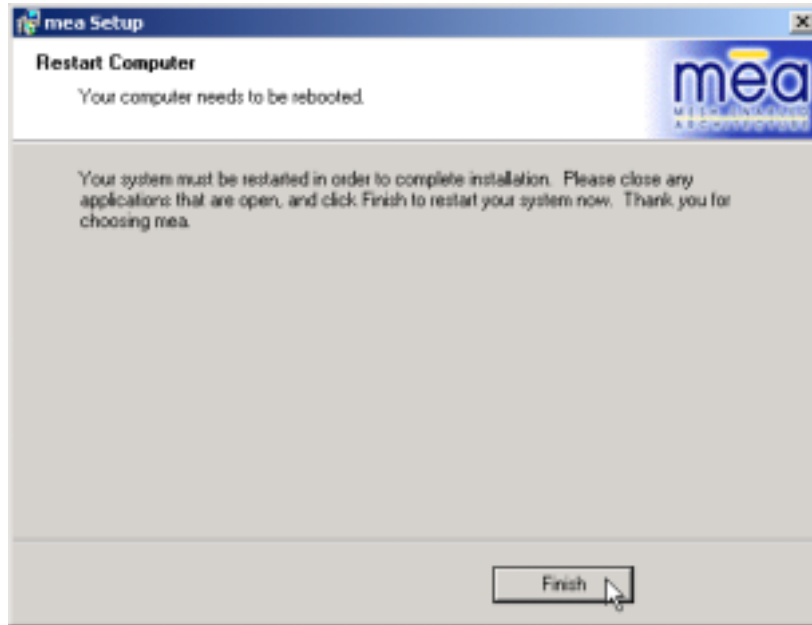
mea Setup

Restart Computer

Your computer needs to be rebooted.

mea

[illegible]

Your system must be restarted in order to complete installation. Please close any applications that are open, and click Finish to restart your system now. Thank you for choosing mea.

Finish